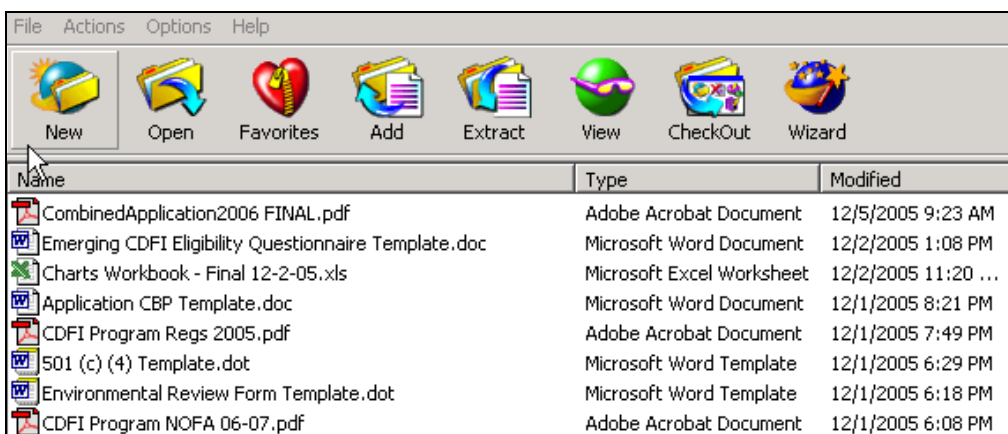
File Actions Options Help

New Open Favorites Add Extract View CheckOut Wizard

| Name | Type | Modified |
|---|---|---|
| CombinedApplication2006 FINAL.pdf | Adobe Acrobat Document | 12/5/2005 9:23 AM |
| Emerging CDFI Eligibility Questionnaire Template.doc | Microsoft Word Document | 12/2/2005 1:08 PM |
| Charts Workbook - Final 12-2-05.xls | Microsoft Excel Worksheet | 12/2/2005 11:20 ... |
| Application CBP Template.doc | Microsoft Word Document | 12/1/2005 8:21 PM |
| CDFI Program Regs 2005.pdf | Adobe Acrobat Document | 12/1/2005 7:49 PM |
| 501 (c) (4) Template.dot | Microsoft Word Template | 12/1/2005 6:29 PM |
| Environmental Review Form Template.dot | Microsoft Word Template | 12/1/2005 6:18 PM |
| CDFI Program NOFA 06-07.pdf | Adobe Acrobat Document | 12/1/2005 6:08 PM |